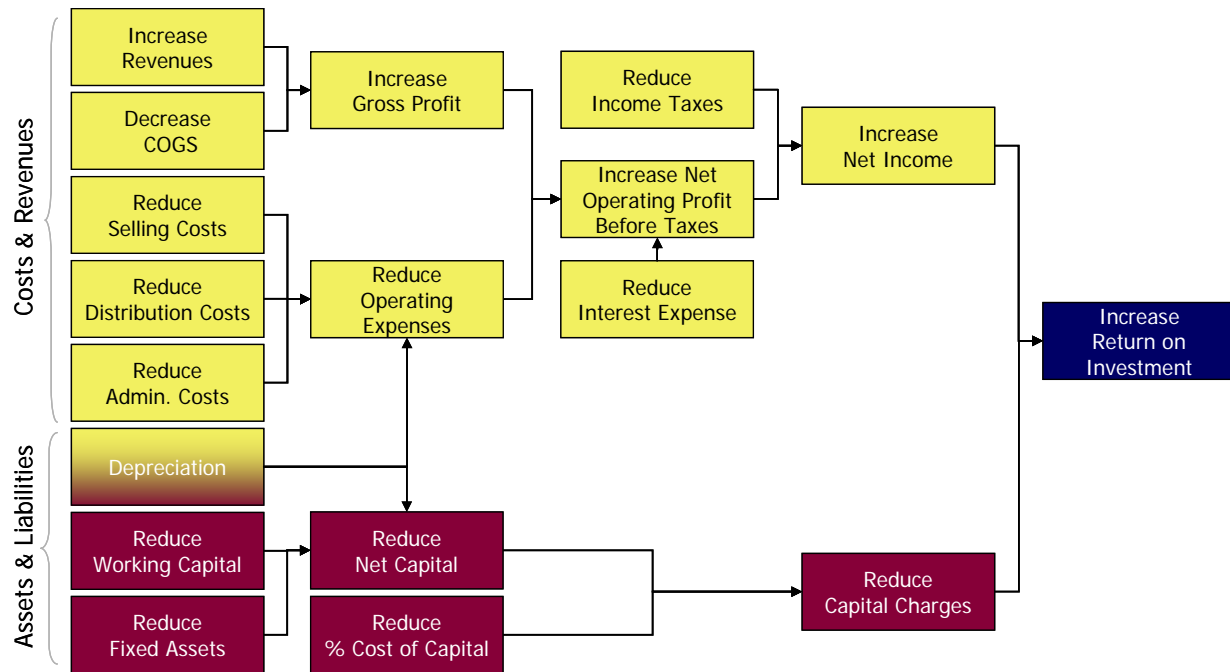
Costs & Revenues

Increase Revenues

Decrease COGS

Reduce Selling Costs

Reduce Distribution Costs

Reduce Admin. Costs

Increase Gross Profit

Reduce Operating Expenses

Reduce Income Taxes

Increase Net Operating Profit Before Taxes

Reduce Interest Expense

Increase Net Income

Increase Return on Investment

Assets & Liabilities

Depreciation

Reduce Working Capital

Reduce Fixed Assets

Reduce Net Capital

Reduce % Cost of Capital

Reduce Capital Charges